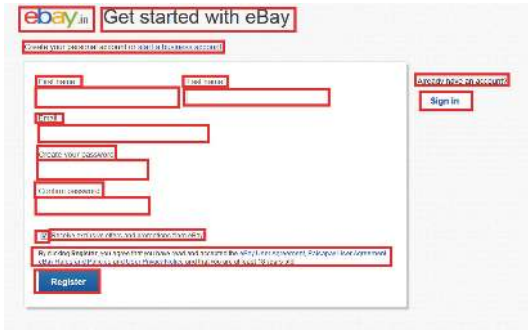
ebay.in Get started with eBay

Create your personal account or start a business account

First name

Last name

Email

Create your password

Confirm password

Receive exclusive offers and promotions from eBay

By clicking Register, you agree that you have read and accepted the eBay User Agreement, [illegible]

Register

Already have an account?

Sign in